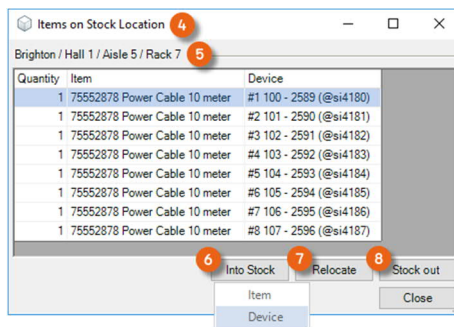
Items on Stock Location 4

Brighton / Hall 1 / Aisle 5 / Rack 7 5

| Quantity | Item | Device |
|---|---|---|
| 1 | 75552878 Power Cable 10 meter | #1 100 - 2589 (@si4180) |
| 1 | 75552878 Power Cable 10 meter | #2 101 - 2590 (@si4181) |
| 1 | 75552878 Power Cable 10 meter | #3 102 - 2591 (@si4182) |
| 1 | 75552878 Power Cable 10 meter | #4 103 - 2592 (@si4183) |
| 1 | 75552878 Power Cable 10 meter | #5 104 - 2593 (@si4184) |
| 1 | 75552878 Power Cable 10 meter | #6 105 - 2594 (@si4185) |
| 1 | 75552878 Power Cable 10 meter | #7 106 - 2595 (@si4186) |
| 1 | 75552878 Power Cable 10 meter | #8 107 - 2596 (@si4187) |

6 Into Stock 7 Relocate 8 Stock out

Item
Device

Close